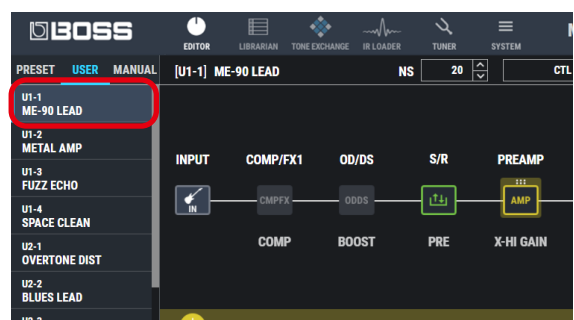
BOSS

EDITOR
LIBRARIAN
TONE EXCHANGE
IR LOADER
TUNER
SYSTEM

PRESET USER MANUAL

[U1-1] ME-90 LEAD
NS 20
CTL

U1-1
ME-90 LEAD
U1-2
METAL AMP
U1-3
FUZZ ECHO
U1-4
SPACE CLEAN
U2-1
OVERTONE DIST
U2-2
BLUES LEAD

INPUT
IN
COMP/FX1
CMPFX
COMP
OD/DS
ODDS
BOOST
S/R
PRE
PREAMP
AMP
X-HI GAIN